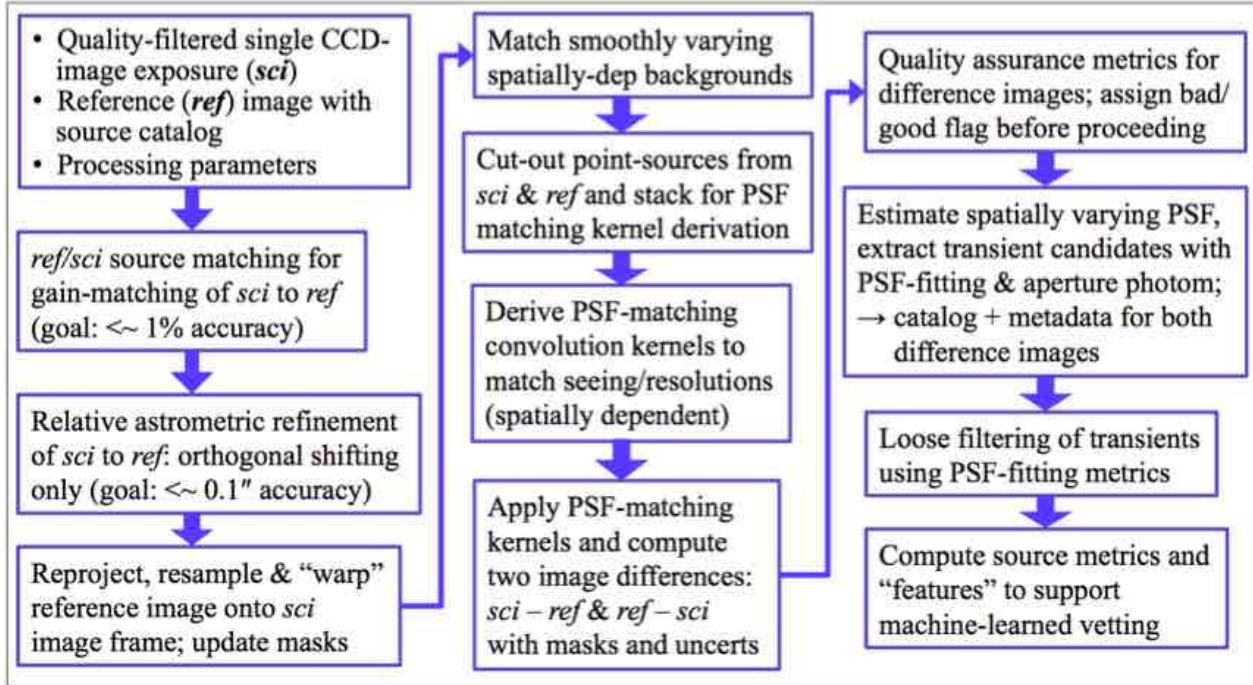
• Quality-filtered single CCD-image exposure (*sci*)
• Reference (*ref*) image with source catalog
• Processing parameters

*ref*/*sci* source matching for gain-matching of *sci* to *ref* (goal: <~ 1% accuracy)

Relative astrometric refinement of *sci* to *ref*: orthogonal shifting only (goal: <~ 0.1″ accuracy)

Reproject, resample & "warp" reference image onto *sci* image frame; update masks

Match smoothly varying spatially-dep backgrounds

Cut-out point-sources from *sci* & *ref* and stack for PSF matching kernel derivation

Derive PSF-matching convolution kernels to match seeing/resolutions (spatially dependent)

Apply PSF-matching kernels and compute two image differences: *sci* – *ref* & *ref* – *sci* with masks and uncerts

Quality assurance metrics for difference images; assign bad/good flag before proceeding

Estimate spatially varying PSF, extract transient candidates with PSF-fitting & aperture photom; → catalog + metadata for both difference images

Loose filtering of transients using PSF-fitting metrics

Compute source metrics and "features" to support machine-learned vetting